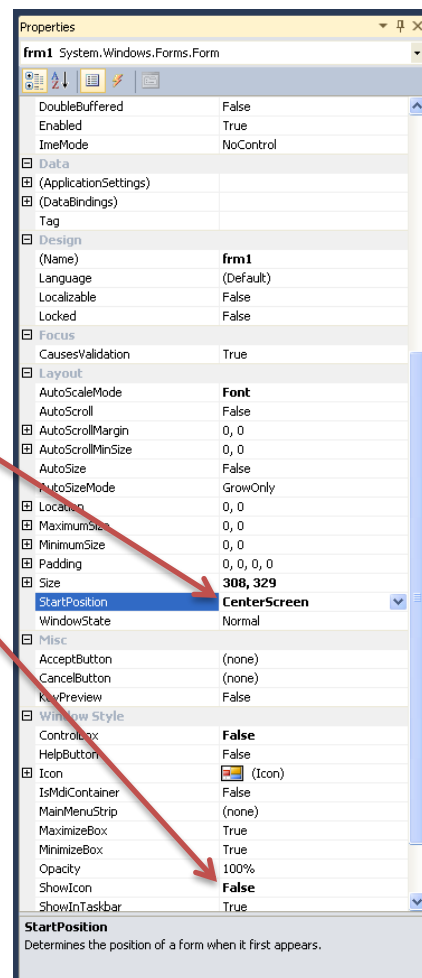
Properties

frm1 System.Windows.Forms.Form

| | |
|---|---|
| DoubleBuffered | False |
| Enabled | True |
| ImeMode | NoControl |
| **Data** | |
| (ApplicationSettings) | |
| (DataBindings) | |
| Tag | |
| **Design** | |
| (Name) | **frm1** |
| Language | (Default) |
| Localizable | False |
| Locked | False |
| **Focus** | |
| CausesValidation | True |
| **Layout** | |
| AutoScaleMode | **Font** |
| AutoScroll | False |
| AutoScrollMargin | 0, 0 |
| AutoScrollMinSize | 0, 0 |
| AutoSize | False |
| AutoSizeMode | GrowOnly |
| Location | 0, 0 |
| MaximumSize | 0, 0 |
| MinimumSize | 0, 0 |
| Padding | 0, 0, 0, 0 |
| Size | **308, 329** |
| StartPosition | **CenterScreen** |
| WindowState | Normal |
| **Misc** | |
| AcceptButton | (none) |
| CancelButton | (none) |
| KeyPreview | False |
| **Window Style** | |
| ControlBox | **False** |
| HelpButton | False |
| Icon | (Icon) |
| IsMdiContainer | False |
| MainMenuStrip | (none) |
| MaximizeBox | True |
| MinimizeBox | True |
| Opacity | 100% |
| ShowIcon | **False** |
| ShowInTaskbar | True |

StartPosition
Determines the position of a form when it first appears.